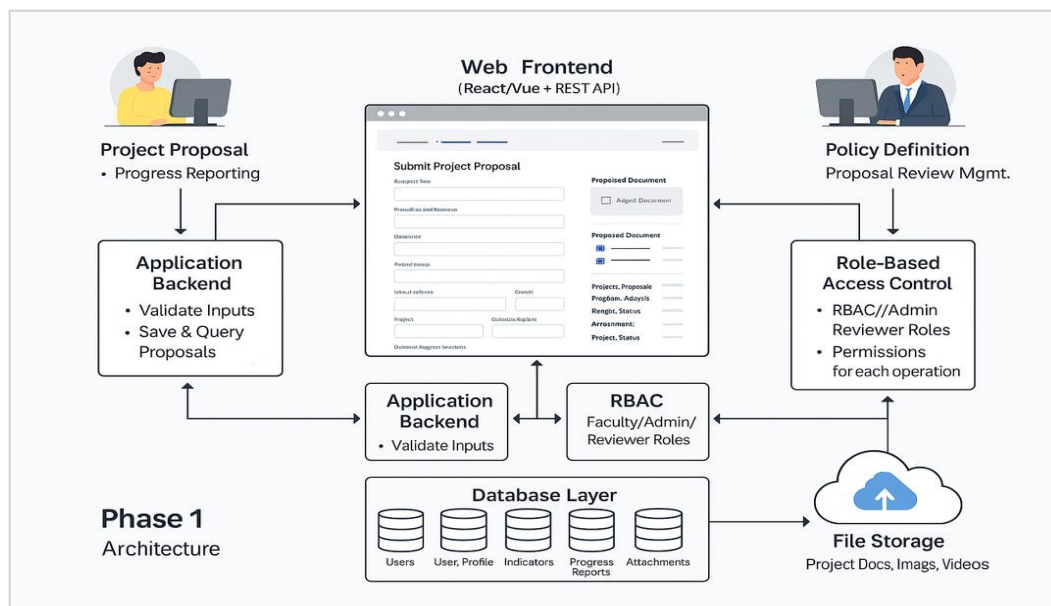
Web Frontend
(React/Vue + REST API)

Project Proposal
• Progress Reporting

Submit Project Proposal
Proposed Document
Aiged Documen
Proposed Document
Projects, Proposale
Progbom. Adaysis
Rengbt, Status
Arrosnment:
Project, Status

Policy Definition
Proposal Review Mgmt.

Application Backend
• Validate Inputs
• Save & Query Proposals

Role-Based Access Control
• RBAC//Admin Reviewer Roles
• Permissions for each operation

Application Backend
• Validate Inputs

RBAC
Faculty/Admin/ Reviewer Roles

Database Layer
Users
User, Profile
Indicators
Progress Reports
Attachments

Phase 1
Architecture

File Storage
Project Docs, Imags, Videos